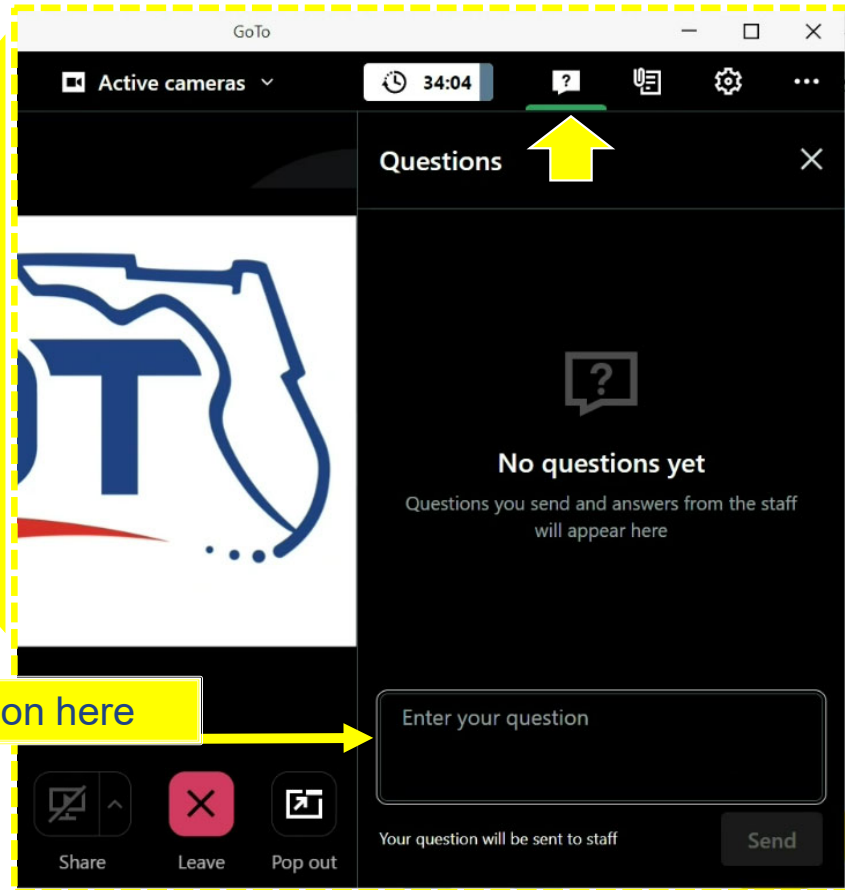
GoTo

Active cameras

34:04

Questions

No questions yet

Questions you send and answers from the staff will appear here

on here

Enter your question

Share

Leave

Pop out

Your question will be sent to staff

Send